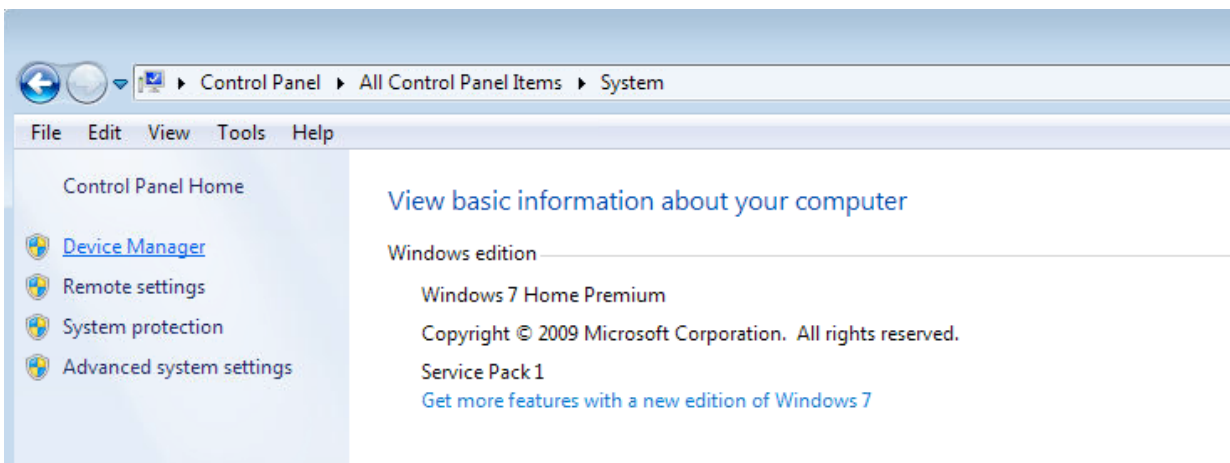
Control Panel ▸ All Control Panel Items ▸ System

File Edit View Tools Help

Control Panel Home

Device Manager

Remote settings

System protection

Advanced system settings

View basic information about your computer

Windows edition

Windows 7 Home Premium

Copyright © 2009 Microsoft Corporation. All rights reserved.

Service Pack 1

Get more features with a new edition of Windows 7